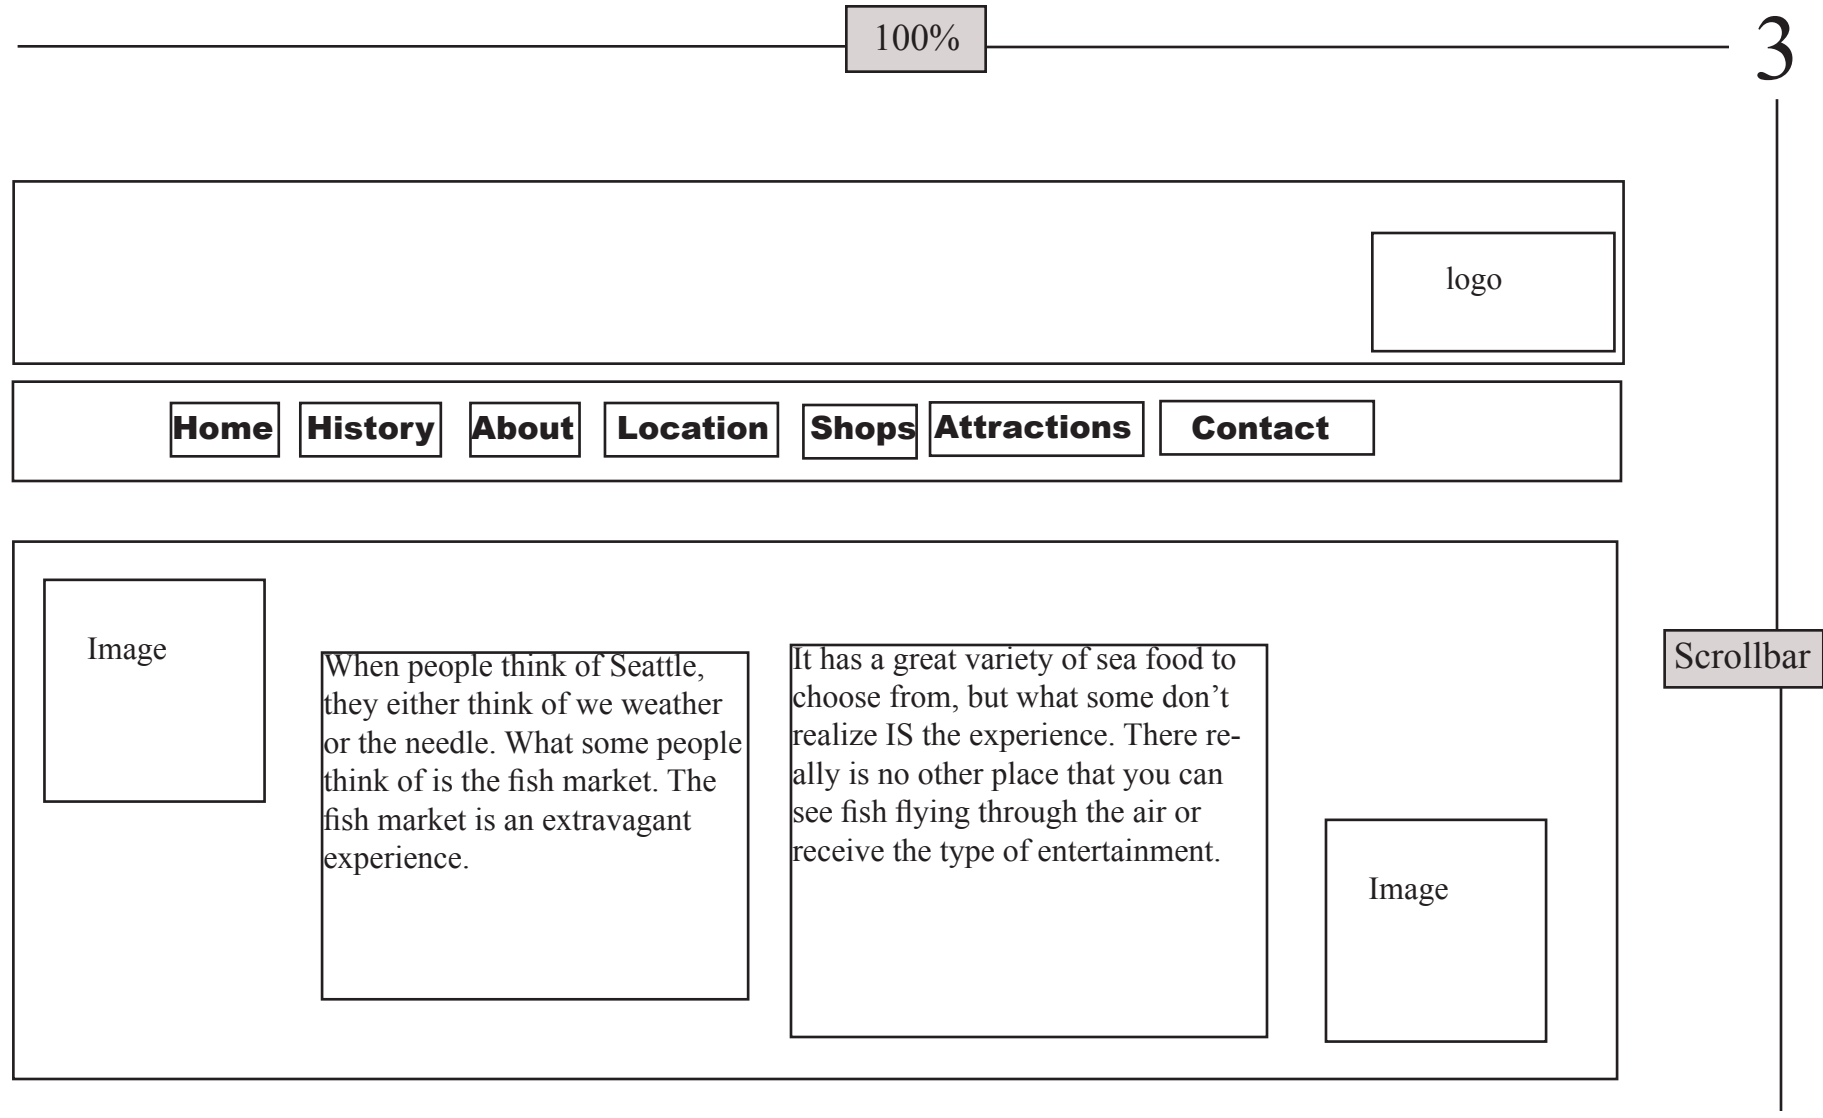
100%

3

logo

Home History About Location Shops Attractions Contact

Image

When people think of Seattle, they either think of we weather or the needle. What some people think of is the fish market. The fish market is an extravagant experience.

It has a great variety of sea food to choose from, but what some don't realize IS the experience. There really is no other place that you can see fish flying through the air or receive the type of entertainment.

Image

Scrollbar